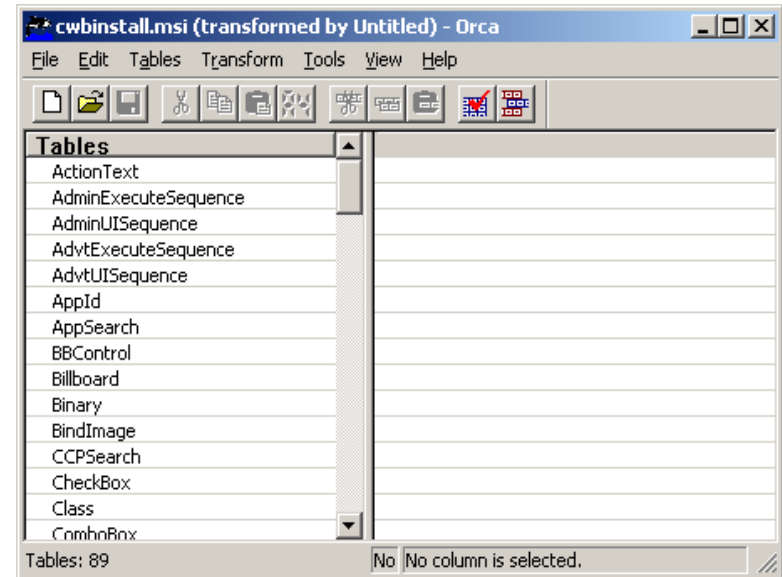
cwbinstall.msi (transformed by Untitled) - Orca

File Edit Tables Transform Tools View Help

Tables
ActionText
AdminExecuteSequence
AdminUISequence
AdvtExecuteSequence
AdvtUISequence
AppId
AppSearch
BBControl
Billboard
Binary
BindImage
CCPSearch
CheckBox
Class
ComboBox

Tables: 89 No No column is selected.